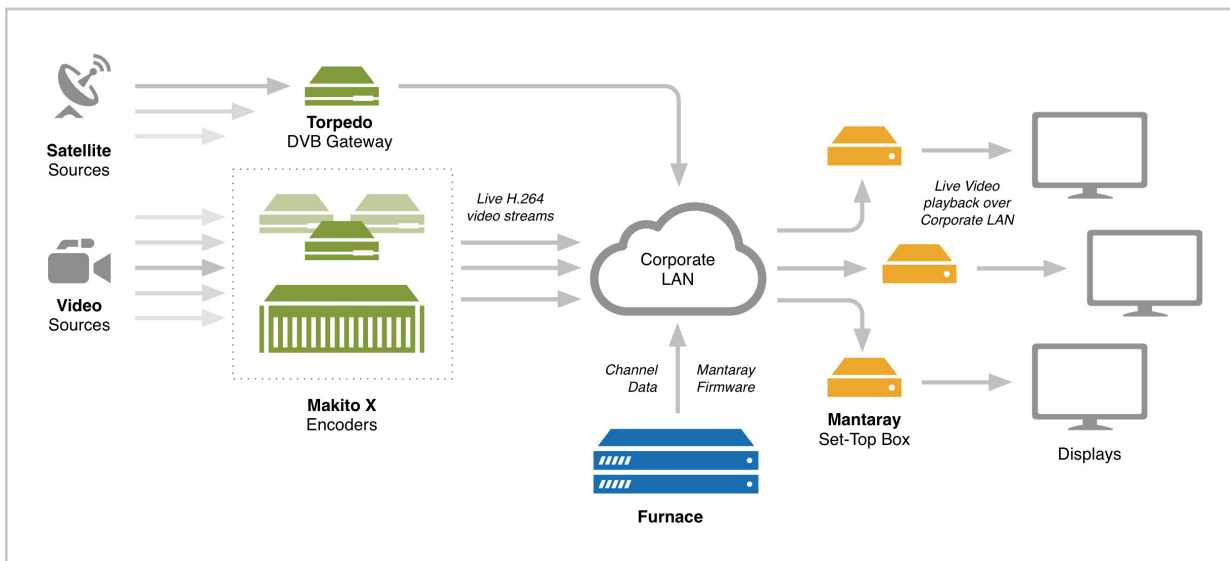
Satellite
Sources

Torpedo
DVB Gateway

Video
Sources

Live H.264
video streams

Makito X
Encoders

Corporate
LAN

Channel
Data

Mantaray
Firmware

Furnace

Live Video
playback over
Corporate LAN

Mantaray
Set-Top Box

Displays